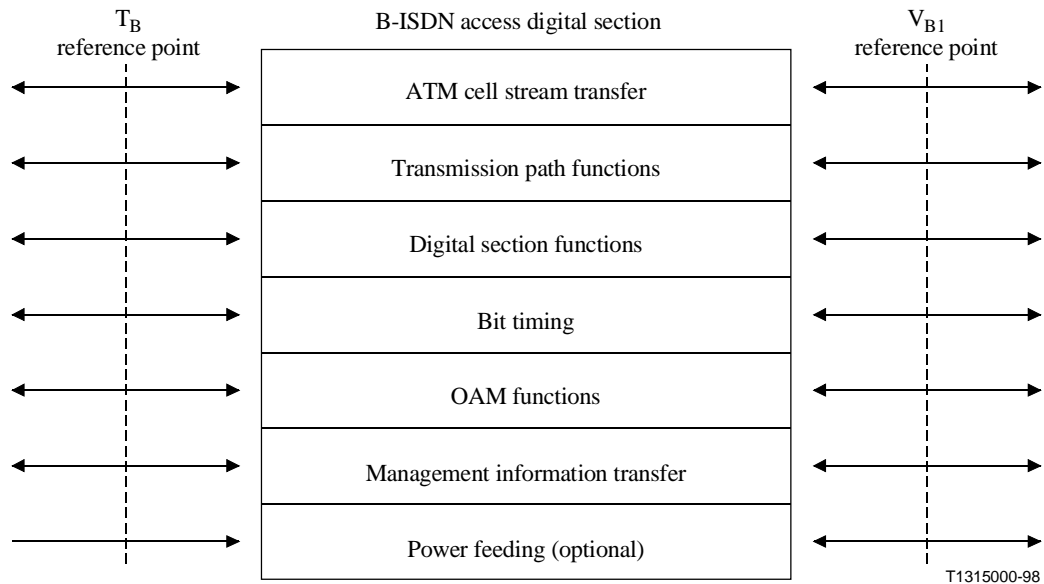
$T_B$
reference point

B-ISDN access digital section

$V_{B1}$
reference point

ATM cell stream transfer

Transmission path functions

Digital section functions

Bit timing

OAM functions

Management information transfer

Power feeding (optional)

T1315000-98